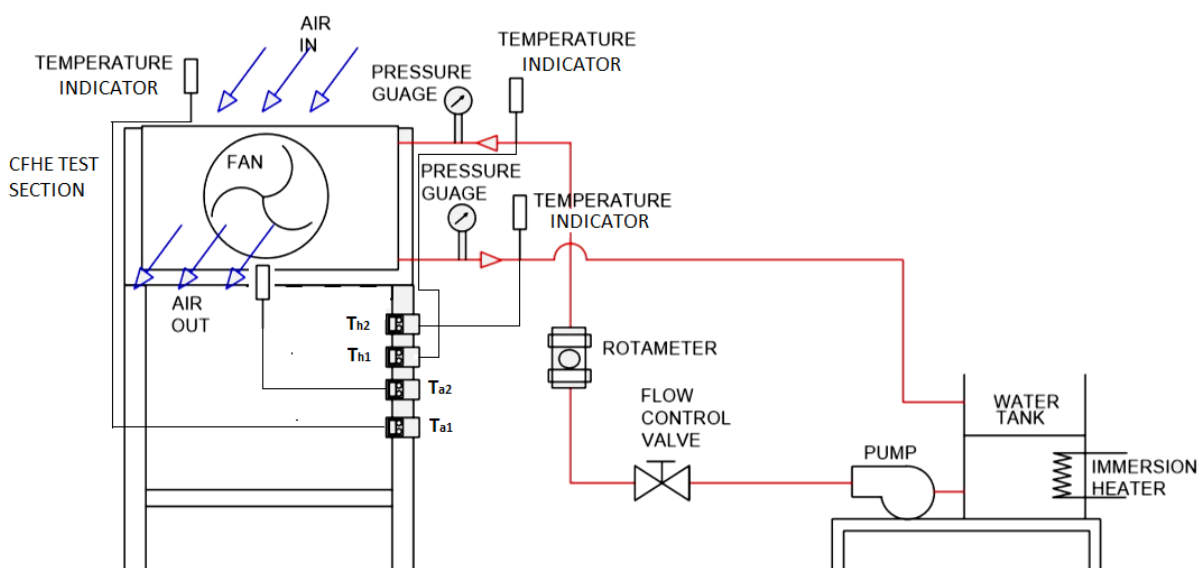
TEMPERATURE INDICATOR

AIR IN

PRESSURE GUAGE

TEMPERATURE INDICATOR

CFHE TEST SECTION

FAN

PRESSURE GUAGE

TEMPERATURE INDICATOR

AIR OUT

$T_{h2}$

$T_{h1}$

$T_{a2}$

$T_{a1}$

ROTAMETER

FLOW CONTROL VALVE

WATER TANK

PUMP

IMMERSION HEATER